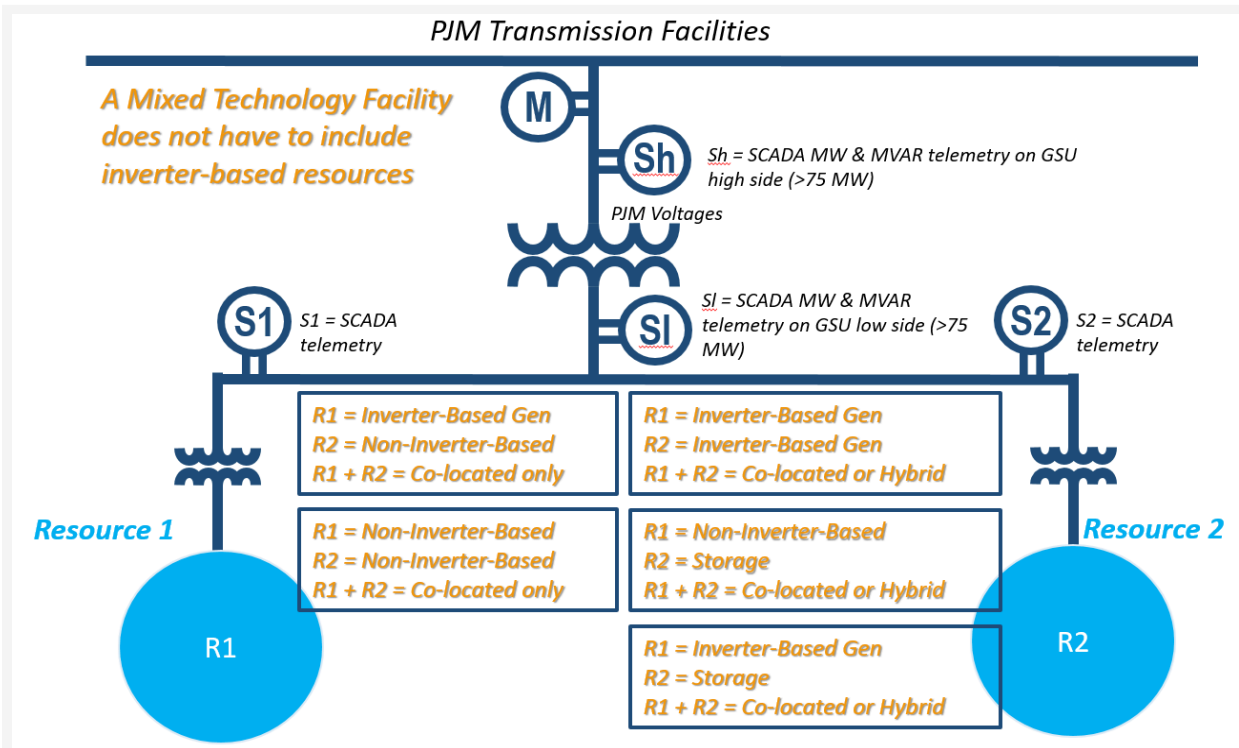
PJM Transmission Facilities

A Mixed Technology Facility does not have to include inverter-based resources

M

Sh

Sh = SCADA MW & MVAR telemetry on GSU high side (>75 MW)

PJM Voltages

S1

S1 = SCADA telemetry

Sl

Sl = SCADA MW & MVAR telemetry on GSU low side (>75 MW)

S2

S2 = SCADA telemetry

R1 = Inverter-Based Gen
R2 = Non-Inverter-Based
R1 + R2 = Co-located only

R1 = Inverter-Based Gen
R2 = Inverter-Based Gen
R1 + R2 = Co-located or Hybrid

Resource 1

Resource 2

R1 = Non-Inverter-Based
R2 = Non-Inverter-Based
R1 + R2 = Co-located only

R1 = Non-Inverter-Based
R2 = Storage
R1 + R2 = Co-located or Hybrid

R1

R2

R1 = Inverter-Based Gen
R2 = Storage
R1 + R2 = Co-located or Hybrid